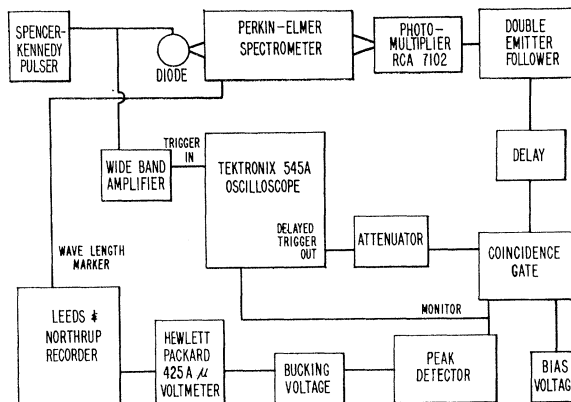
SPENCER-KENNEDY PULSER

DIODE

PERKIN-ELMER SPECTROMETER

PHOTO-MULTIPLIER RCA 7102

DOUBLE EMITTER FOLLOWER

TRIGGER IN

WIDE BAND AMPLIFIER

TEKTRONIX 545A OSCILLOSCOPE

DELAY

WAVE LENGTH MARKER

DELAYED TRIGGER OUT

ATTENUATOR

COINCIDENCE GATE

MONITOR

LEEDS & NORTHRUP RECORDER

HEWLETT PACKARD 425A $\mu$ VOLTMETER

BUCKING VOLTAGE

PEAK DETECTOR

BIAS VOLTAG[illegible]